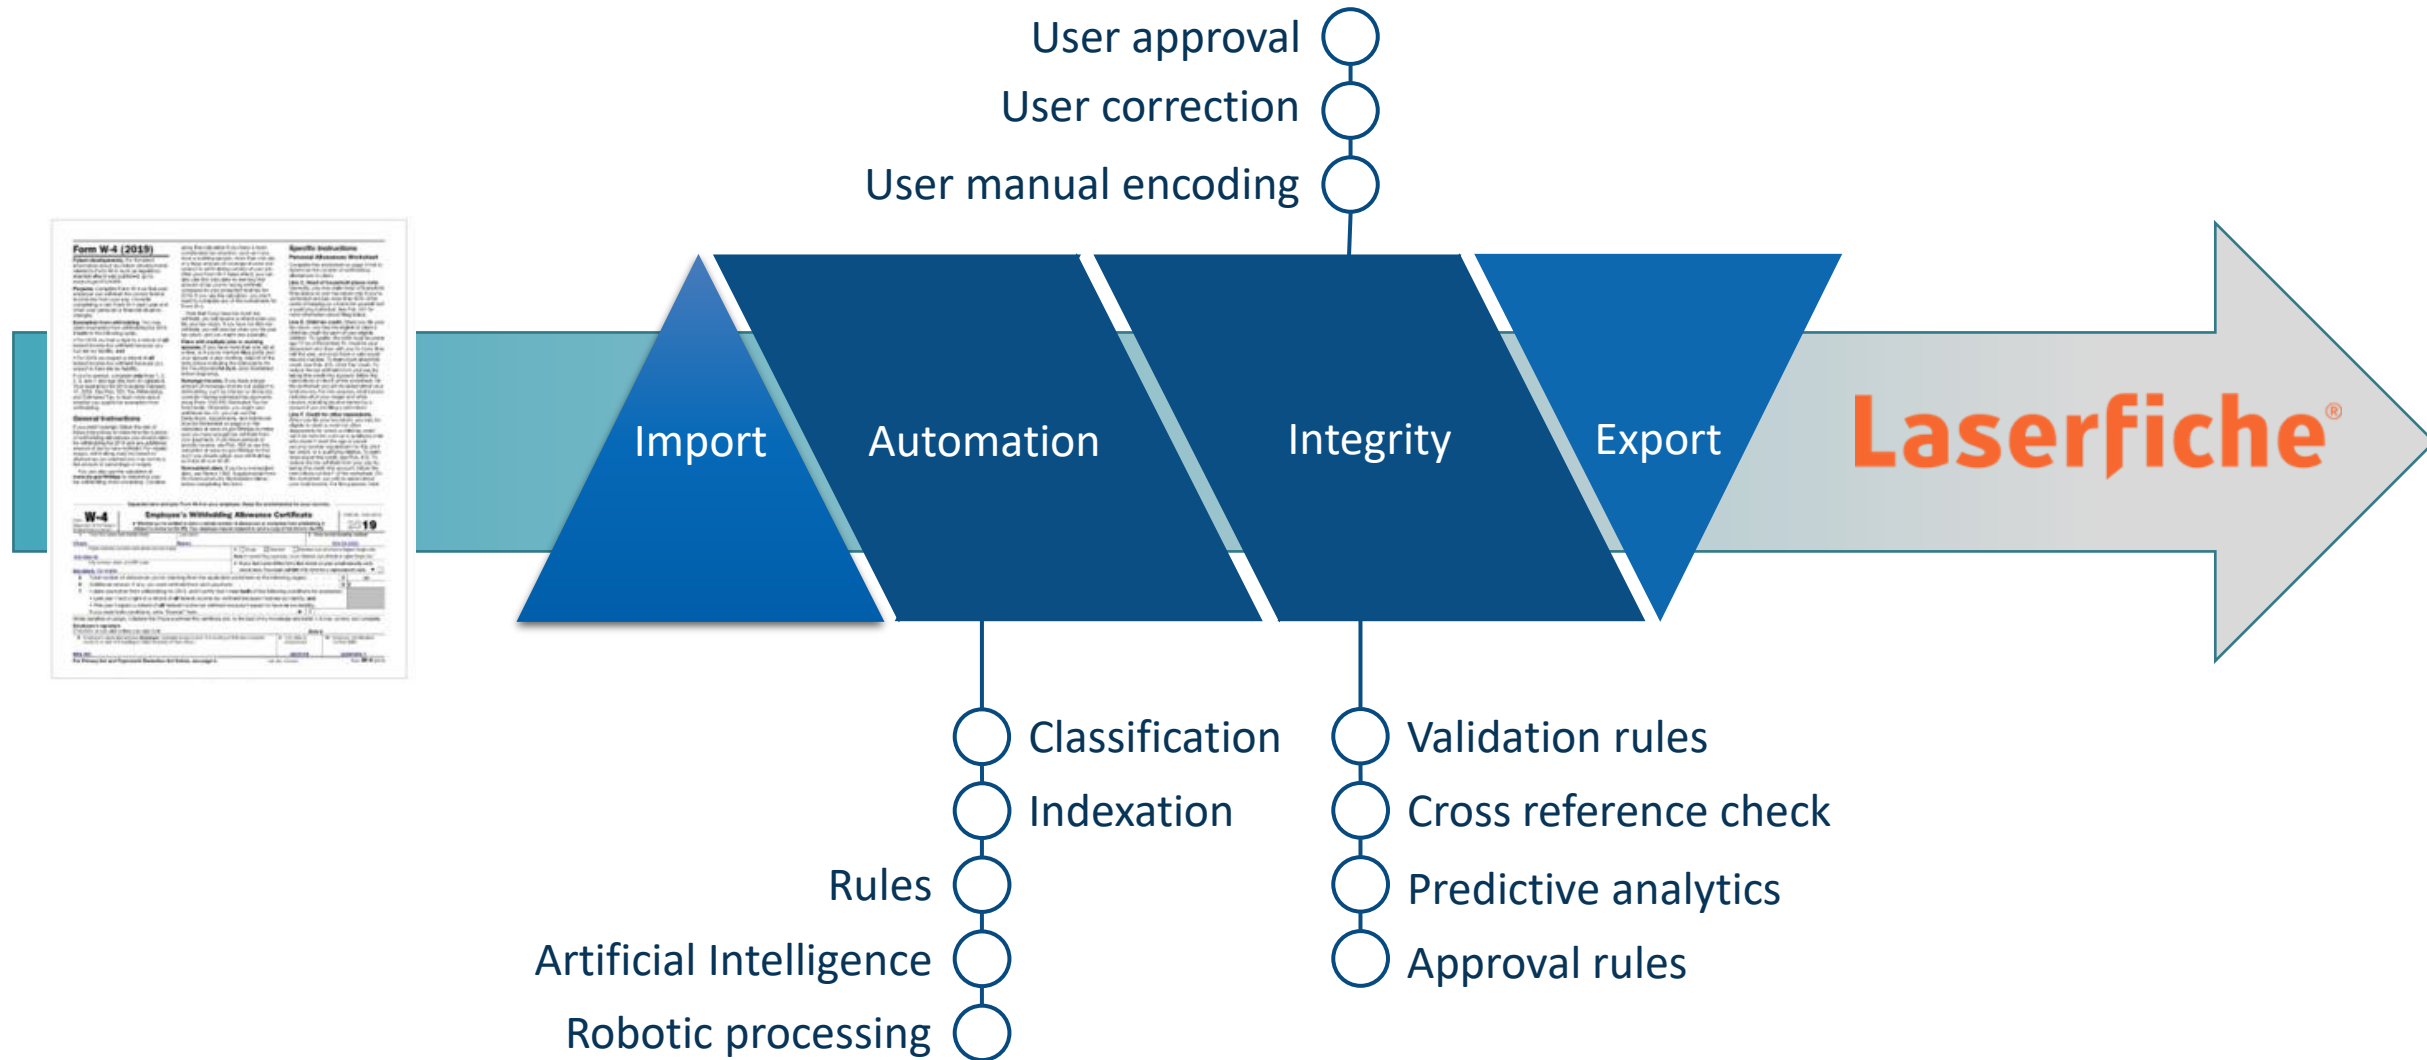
User approval

User correction

User manual encoding

Form W-4 (2019)

W-4

Employee's Withholding Allowance Certificate

2019

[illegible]

Import

Automation

Integrity

Export

Laserfiche®

Classification

Indexation

Rules

Artificial Intelligence

Robotic processing

Validation rules

Cross reference check

Predictive analytics

Approval rules